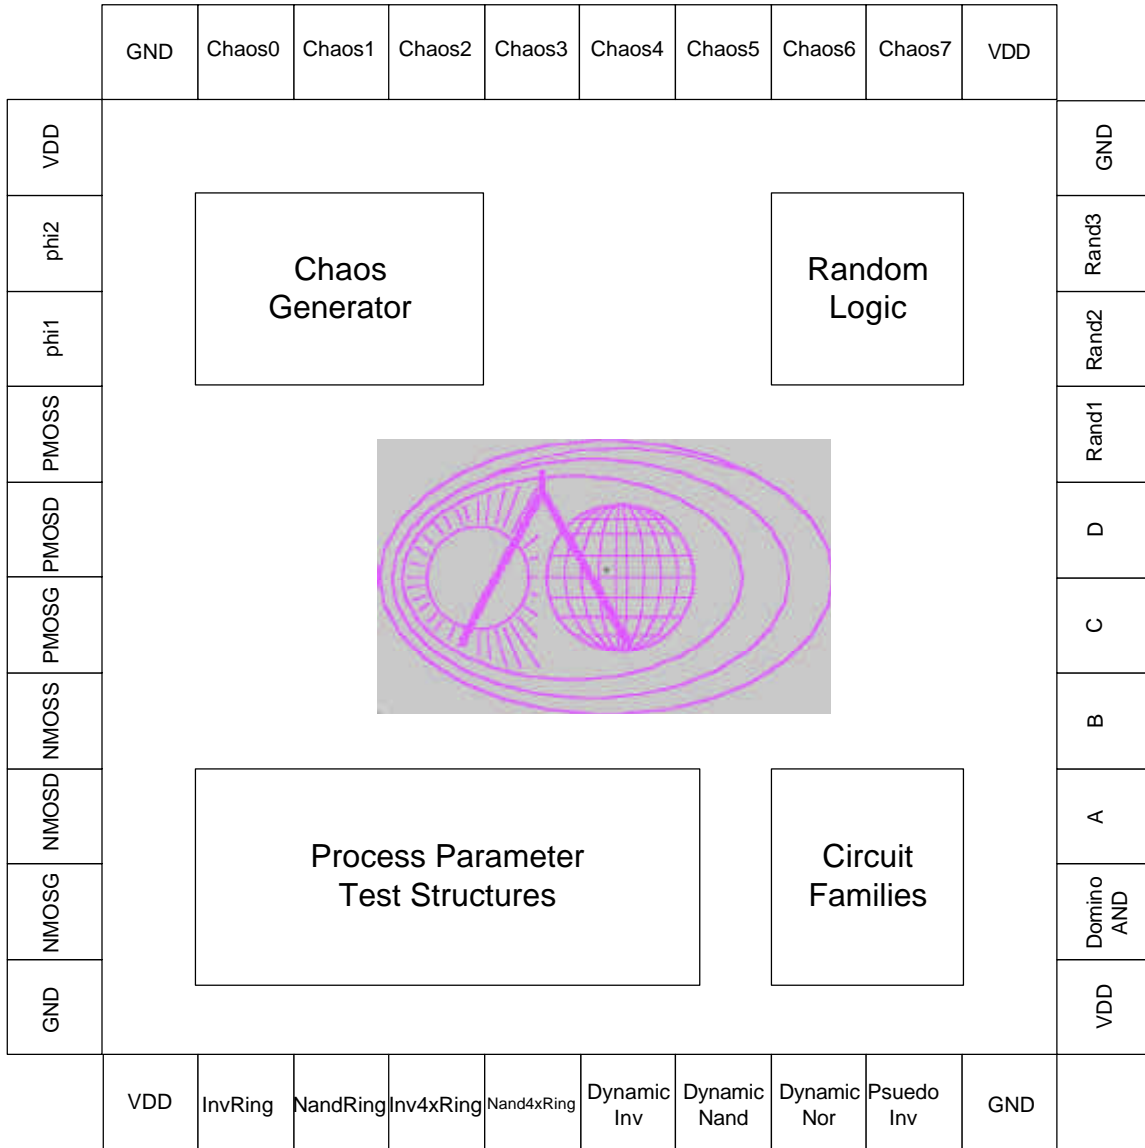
GND Chaos0 Chaos1 Chaos2 Chaos3 Chaos4 Chaos5 Chaos6 Chaos7 VDD

VDD
phi2
phi1
PMOSS
PMOSD
PMOSG
NMOSS
NMOSD
NMOSG
GND

GND
Rand3
Rand2
Rand1
D
C
B
A
Domino AND
VDD

Chaos Generator

Random Logic

Process Parameter Test Structures

Circuit Families

VDD InvRing NandRing Inv4xRing Nand4xRing Dynamic Inv Dynamic Nand Dynamic Nor Psuedo Inv GND